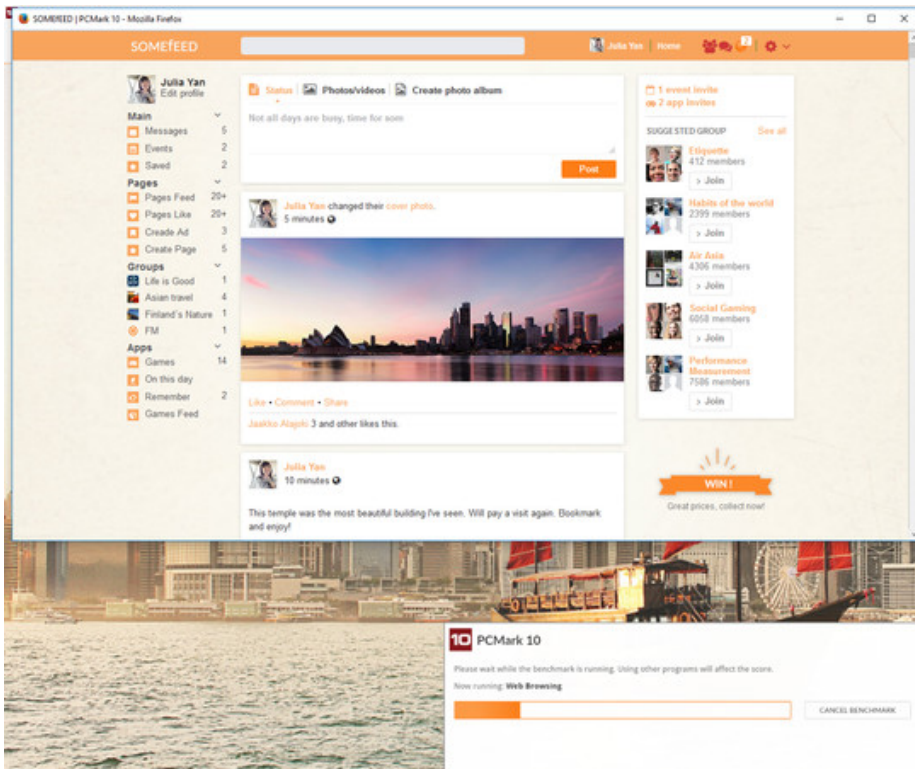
SOMEFEED | PCMark 10 - Mozilla Firefox

SOMEFEED

Julia Yan | Home

2

Julia Yan
Edit profile

Main
Messages 5
Events 2
Saved 2

Pages
Pages Feed 20+
Pages Like 20+
Creade Ad 3
Create Page 5

Groups
Life is Good 1
Asian travel 4
Finland's Nature 1
FM 1

Apps
Games 14
On this day
Remember 2
Games Feed

Status | Photos/videos | Create photo album

Not all days are busy, time for som

Post

Julia Yan changed their cover photo.
5 minutes

Like • Comment • Share

Jaakko Alajoki 3 and other likes this.

Julia Yan
10 minutes

This temple was the most beautiful building I've seen. Will pay a visit again. Bookmark and enjoy!

1 event invite
2 app invites

SUGGESTED GROUP See all

Etiquette
412 members
> Join

Habits of the world
2399 members
> Join

Air Asia
4306 members
> Join

Social Gaming
6058 members
> Join

Performance Measurement
7586 members
> Join

WIN !
Great prices, collect now!

10 PCMark 10

Please wait while the benchmark is running. Using other programs will affect the score.

Now running: Web Browsing

CANCEL BENCHMARK